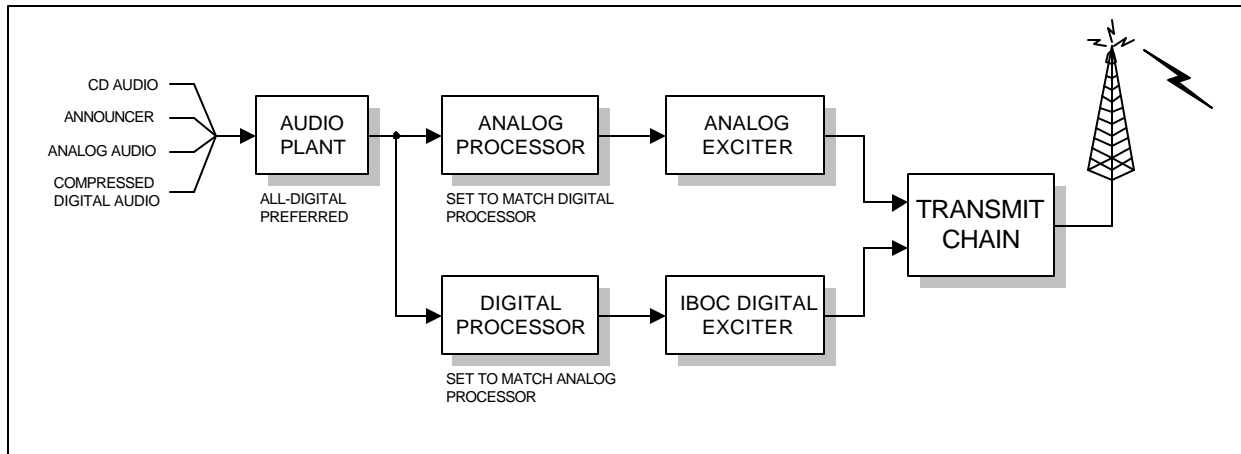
CD AUDIO
ANNOUNCER
ANALOG AUDIO
COMPRESSED DIGITAL AUDIO

AUDIO PLANT
ALL-DIGITAL PREFERRED

ANALOG PROCESSOR
SET TO MATCH DIGITAL PROCESSOR

ANALOG EXCITER

DIGITAL PROCESSOR
SET TO MATCH ANALOG PROCESSOR

IBOC DIGITAL EXCITER

TRANSMIT CHAIN